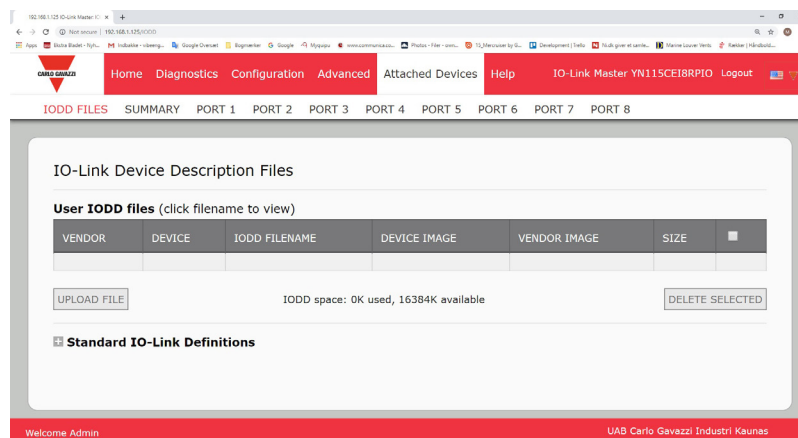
192.168.1.125 IO-Link Master IO ×  +

Not secure | 192.168.1.125/IODD

Apps  Bicke Bladet - Nyh...  Indbakke - nikeeng...  Google Oversæt  Bogmærker  Google  Mysupu  www.communica.co...  Photos - Filer - own...  13_Mercruiser by G...  Development | Trello  Nulk giver et samle...  Marine Louver Vents  Rækker | Håndbold...

CARLO GAVAZZI

Home  Diagnostics  Configuration  Advanced  Attached Devices  Help  IO-Link Master YN115CEI8RPIO  Logout

IODD FILES  SUMMARY  PORT 1  PORT 2  PORT 3  PORT 4  PORT 5  PORT 6  PORT 7  PORT 8

IO-Link Device Description Files

User IODD files (click filename to view)

| VENDOR | DEVICE | IODD FILENAME | DEVICE IMAGE | VENDOR IMAGE | SIZE | |
|---|---|---|---|---|---|---|
| | | | | | | |

UPLOAD FILE  IODD space: 0K used, 16384K available  DELETE SELECTED

Standard IO-Link Definitions

Welcome Admin  UAB Carlo Gavazzi Industri Kaunas